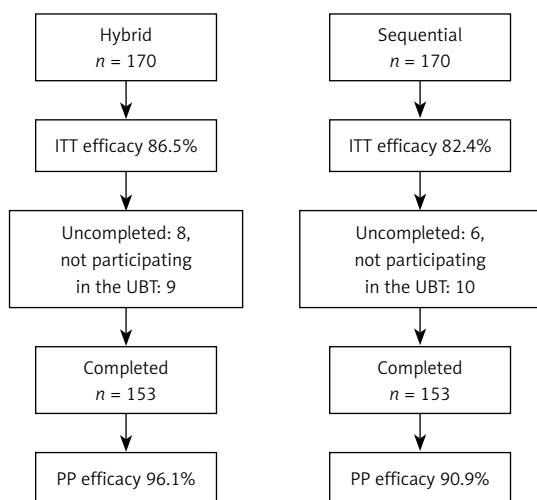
Hybrid
$n = 170$

ITT efficacy 86.5%

Uncompleted: 8, not participating in the UBT: 9

Completed
$n = 153$

PP efficacy 96.1%

Sequential
$n = 170$

ITT efficacy 82.4%

Uncompleted: 6, not participating in the UBT: 10

Completed
$n = 153$

PP efficacy 90.9%